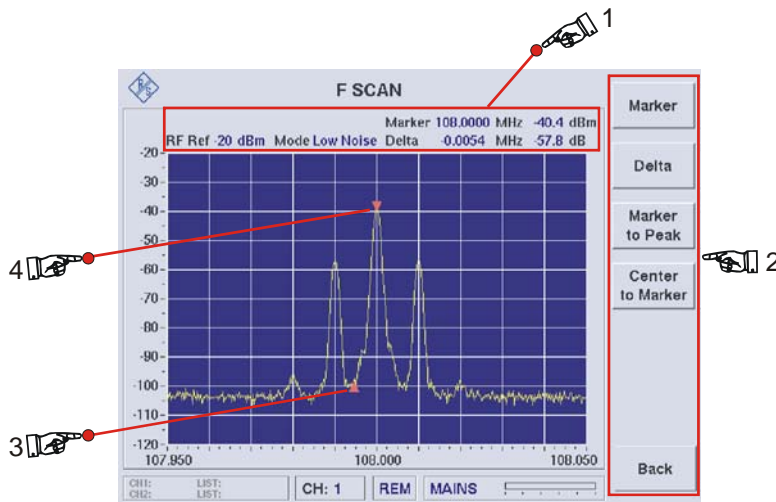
1

F SCAN

Marker 108.0000 MHz -40.4 dBm
RF Ref -20 dBm Mode Low Noise Delta -0.0054 MHz -57.8 dB

-20
-30
-40
-50
-60
-70
-80
-90
-100
-110
-120

107.950 108.000 108.050

Marker
Delta
Marker to Peak
Center to Marker
Back

2
4
3

CH1: LIST:
CH2: LIST:
CH: 1
REM
MAINS